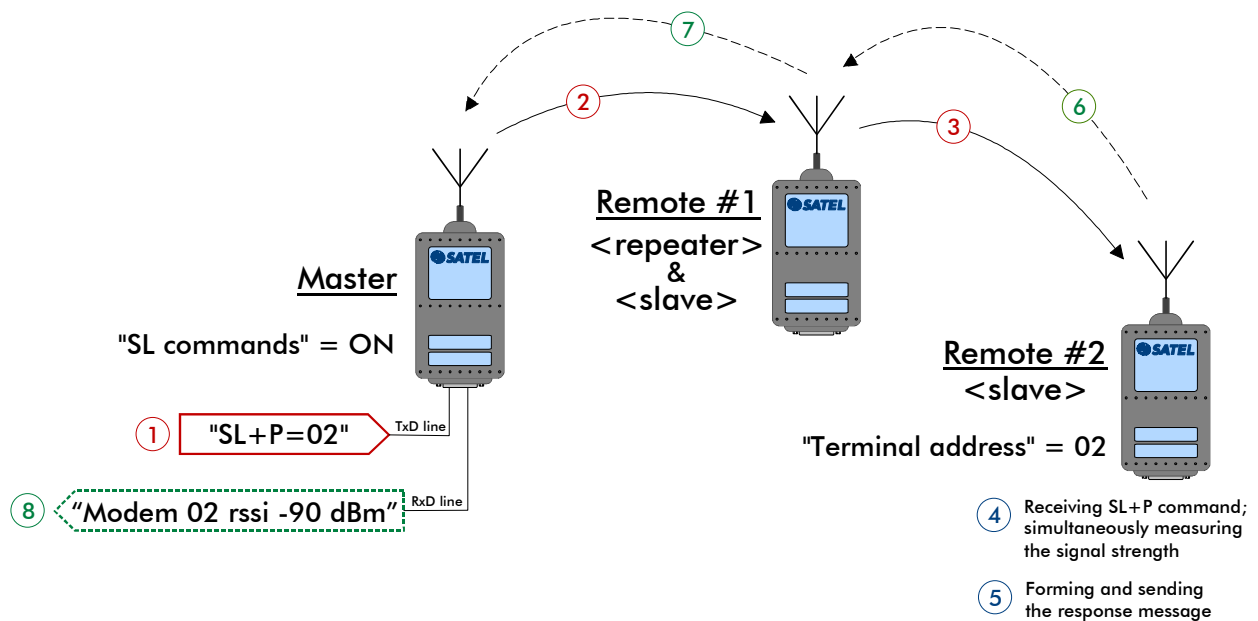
7

2

3

6

Remote #1
<repeater>
&
<slave>

SATEL

SATEL

Master

"SL commands" = ON

SATEL

Remote #2
<slave>

"Terminal address" = 02

1 "SL+P=02" TxD line

8 "Modem 02 rssi -90 dBm" RxD line

4 Receiving SL+P command; simultaneously measuring the signal strength

5 Forming and sending the response message